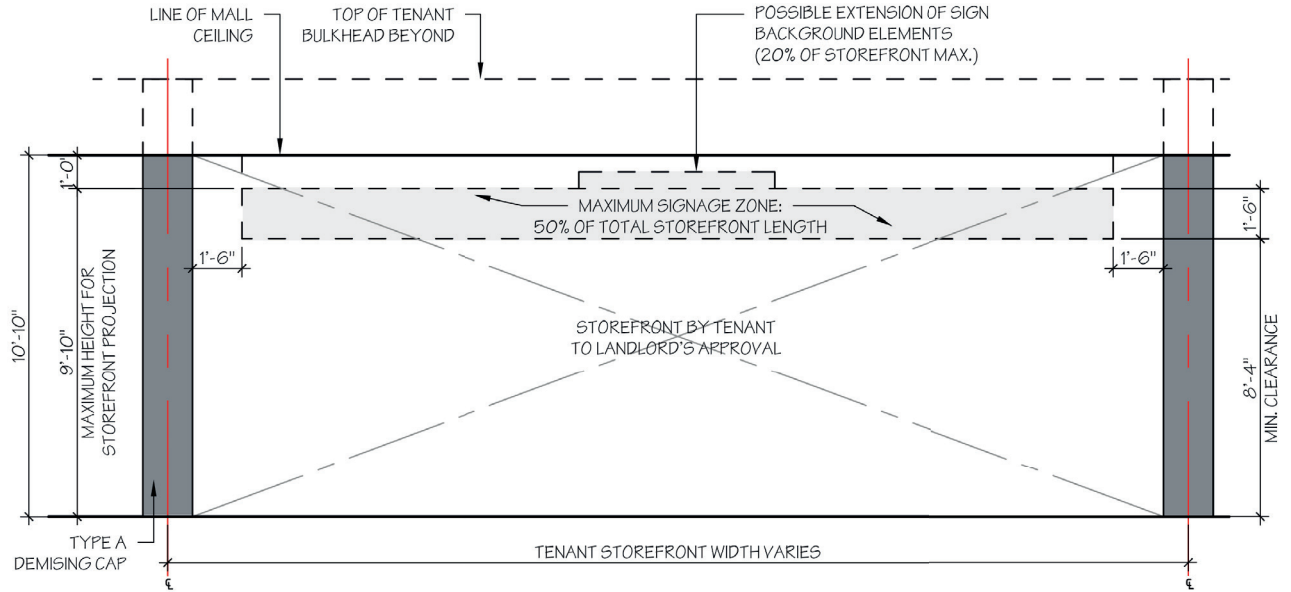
LINE OF MALL CEILING

TOP OF TENANT BULKHEAD BEYOND

POSSIBLE EXTENSION OF SIGN BACKGROUND ELEMENTS (20% OF STOREFRONT MAX.)

1'-0"

MAXIMUM SIGNAGE ZONE: 50% OF TOTAL STOREFRONT LENGTH

1'-6"

1'-6"

1'-6"

10'-10"

9'-10"

MAXIMUM HEIGHT FOR STOREFRONT PROJECTION

STOREFRONT BY TENANT TO LANDLORD'S APPROVAL

8'-4"

MIN. CLEARANCE

TYPE A DEMISING CAP

TENANT STOREFRONT WIDTH VARIES

℄

℄